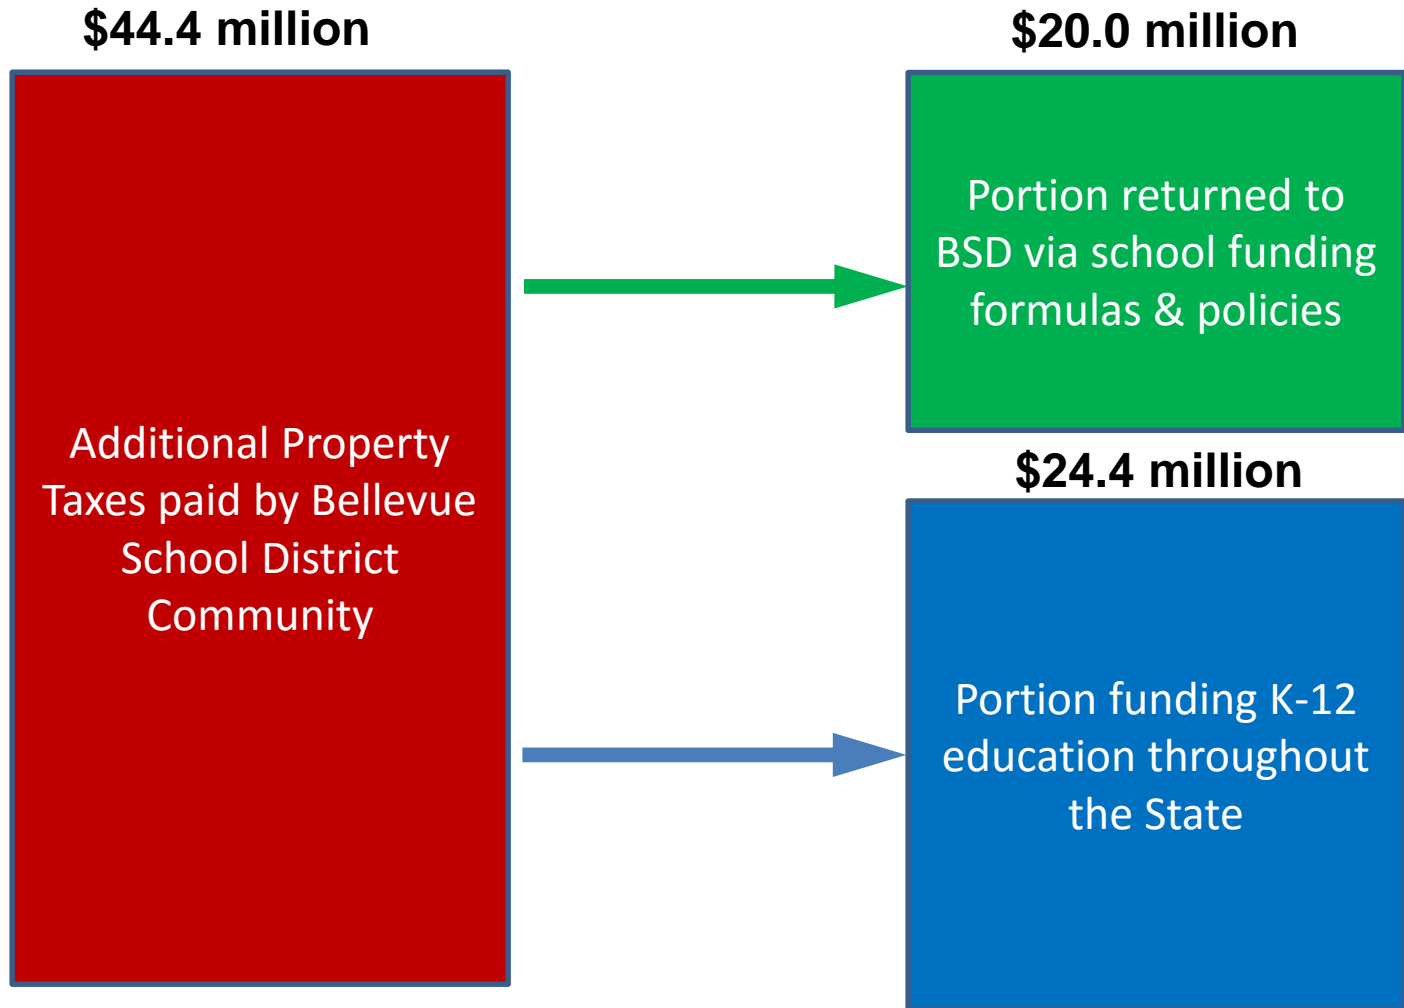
$44.4 million

Additional Property Taxes paid by Bellevue School District Community

$20.0 million

Portion returned to BSD via school funding formulas & policies

$24.4 million

Portion funding K-12 education throughout the State